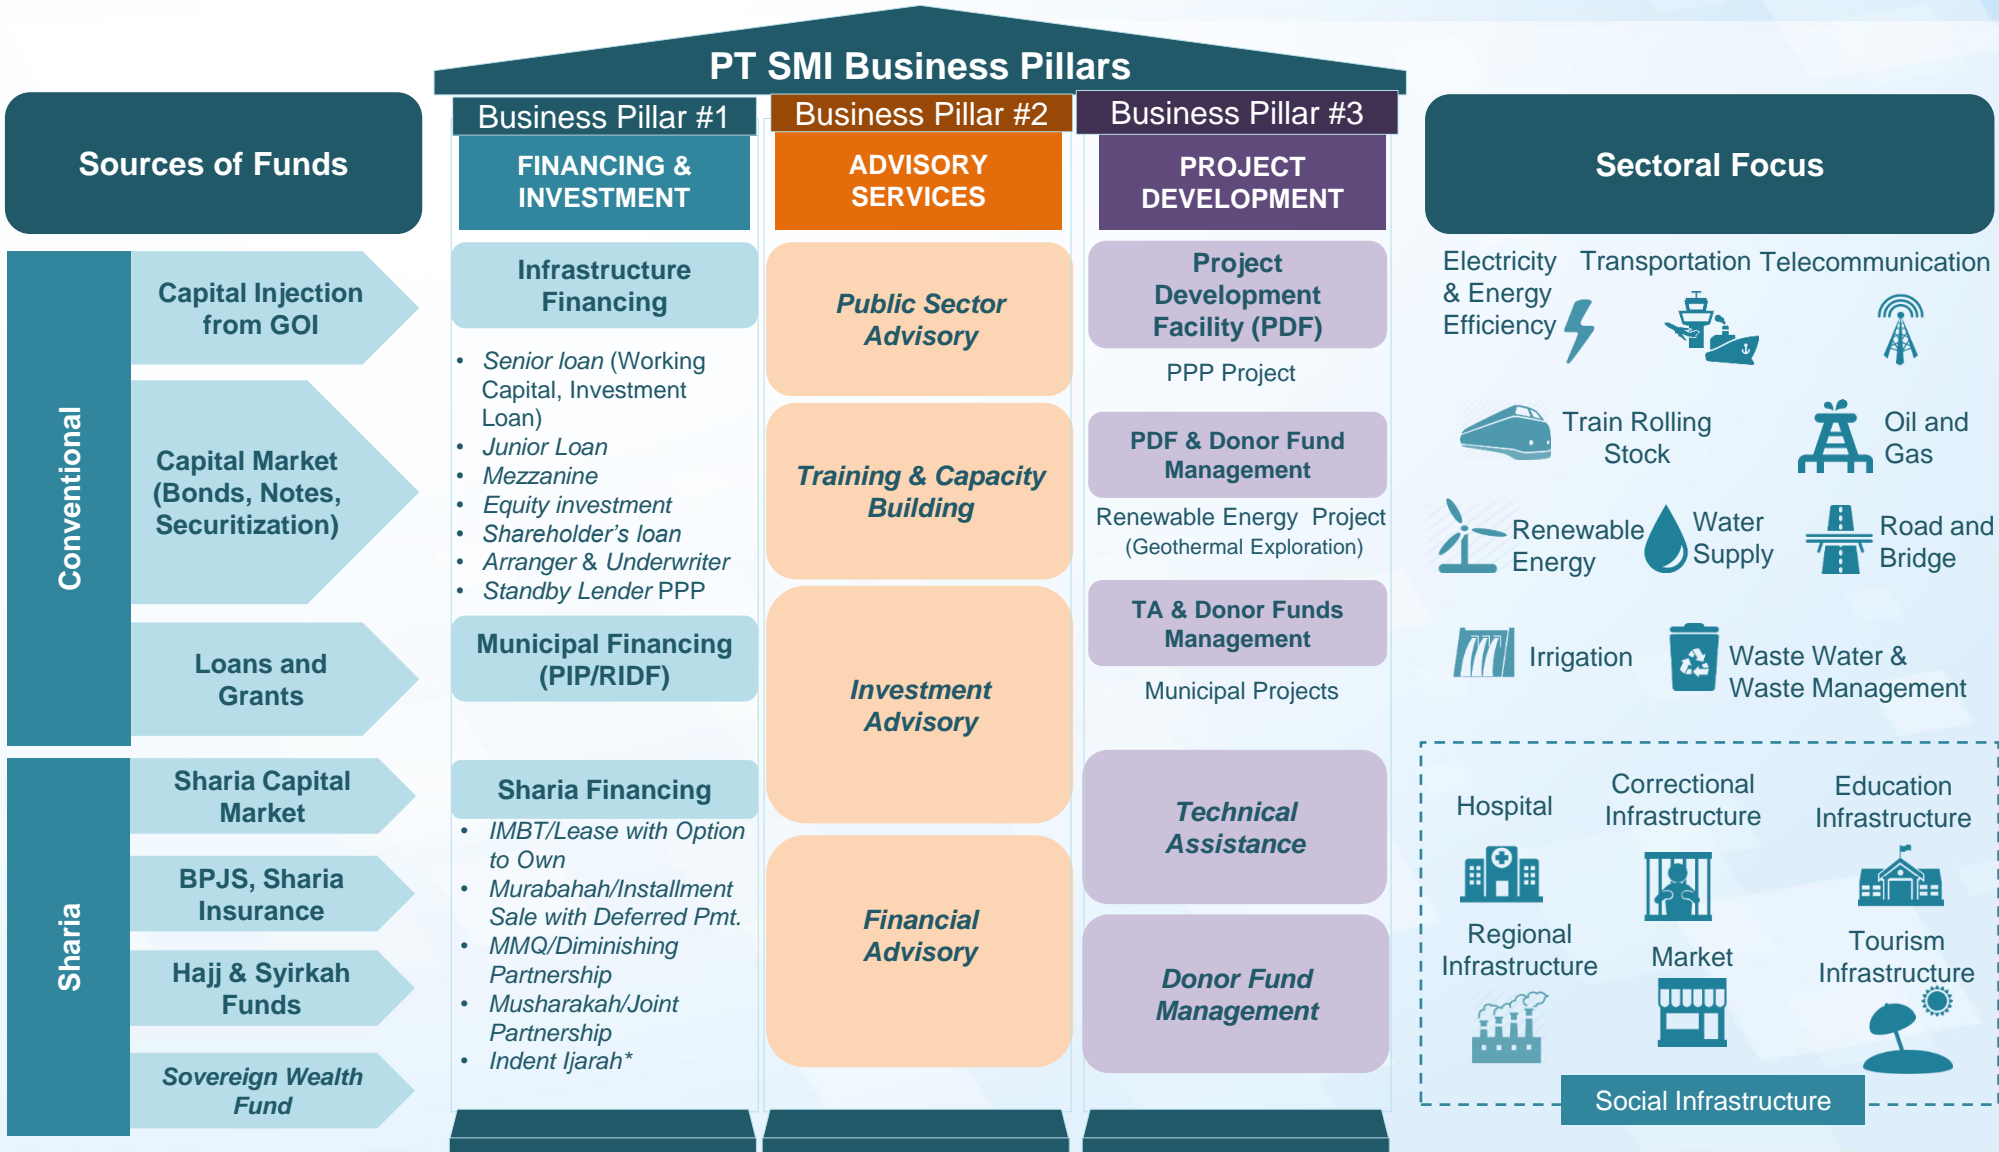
PT SMI Business Pillars

Sources of Funds

Conventional

Capital Injection from GOI

Capital Market (Bonds, Notes, Securitization)

Loans and Grants

Sharia

Sharia Capital Market

BPJS, Sharia Insurance

Hajj & Syirkah Funds

Sovereign Wealth Fund

Business Pillar #1

FINANCING & INVESTMENT

Infrastructure Financing

- Senior loan (Working Capital, Investment Loan)
- Junior Loan
- Mezzanine
- Equity investment
- Shareholder's loan
- Arranger & Underwriter
- Standby Lender PPP

Municipal Financing (PIP/RIDF)

Sharia Financing

- IMBT/Lease with Option to Own
- Murabahah/Installment Sale with Deferred Pmt.
- MMQ/Diminishing Partnership
- Musharakah/Joint Partnership
- Indent Ijarah*

Business Pillar #2

ADVISORY SERVICES

Public Sector Advisory

Training & Capacity Building

Investment Advisory

Financial Advisory

Business Pillar #3

PROJECT DEVELOPMENT

Project Development Facility (PDF)

PPP Project

PDF & Donor Fund Management

Renewable Energy Project (Geothermal Exploration)

TA & Donor Funds Management

Municipal Projects

Technical Assistance

Donor Fund Management

Sectoral Focus

Electricity & Energy Efficiency

Transportation

Telecommunication

Train Rolling Stock

Oil and Gas

Renewable Energy

Water Supply

Road and Bridge

Irrigation

Waste Water & Waste Management

Hospital

Correctional Infrastructure

Education Infrastructure

Regional Infrastructure

Market

Tourism Infrastructure

Social Infrastructure